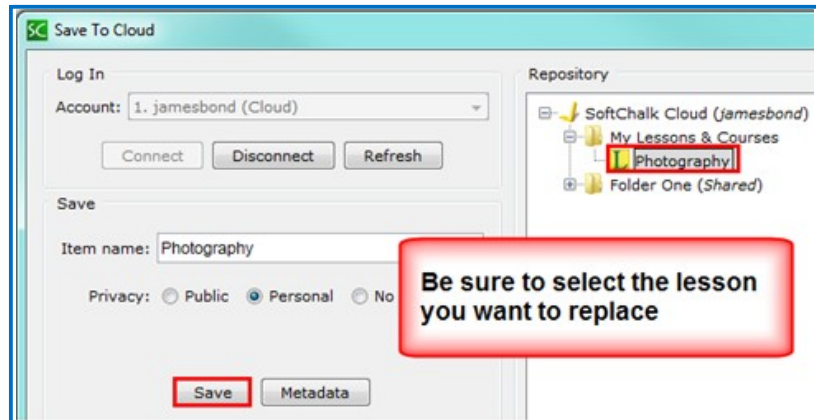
SC Save To Cloud

Log In

Account: 1. jamesbond (Cloud)

Connect Disconnect Refresh

Save

Item name: Photography

Privacy: Public Personal No

Save Metadata

Repository

SoftChalk Cloud (*jamesbond*)

My Lessons & Courses

Photography

Folder One (*Shared*)

Be sure to select the lesson you want to replace